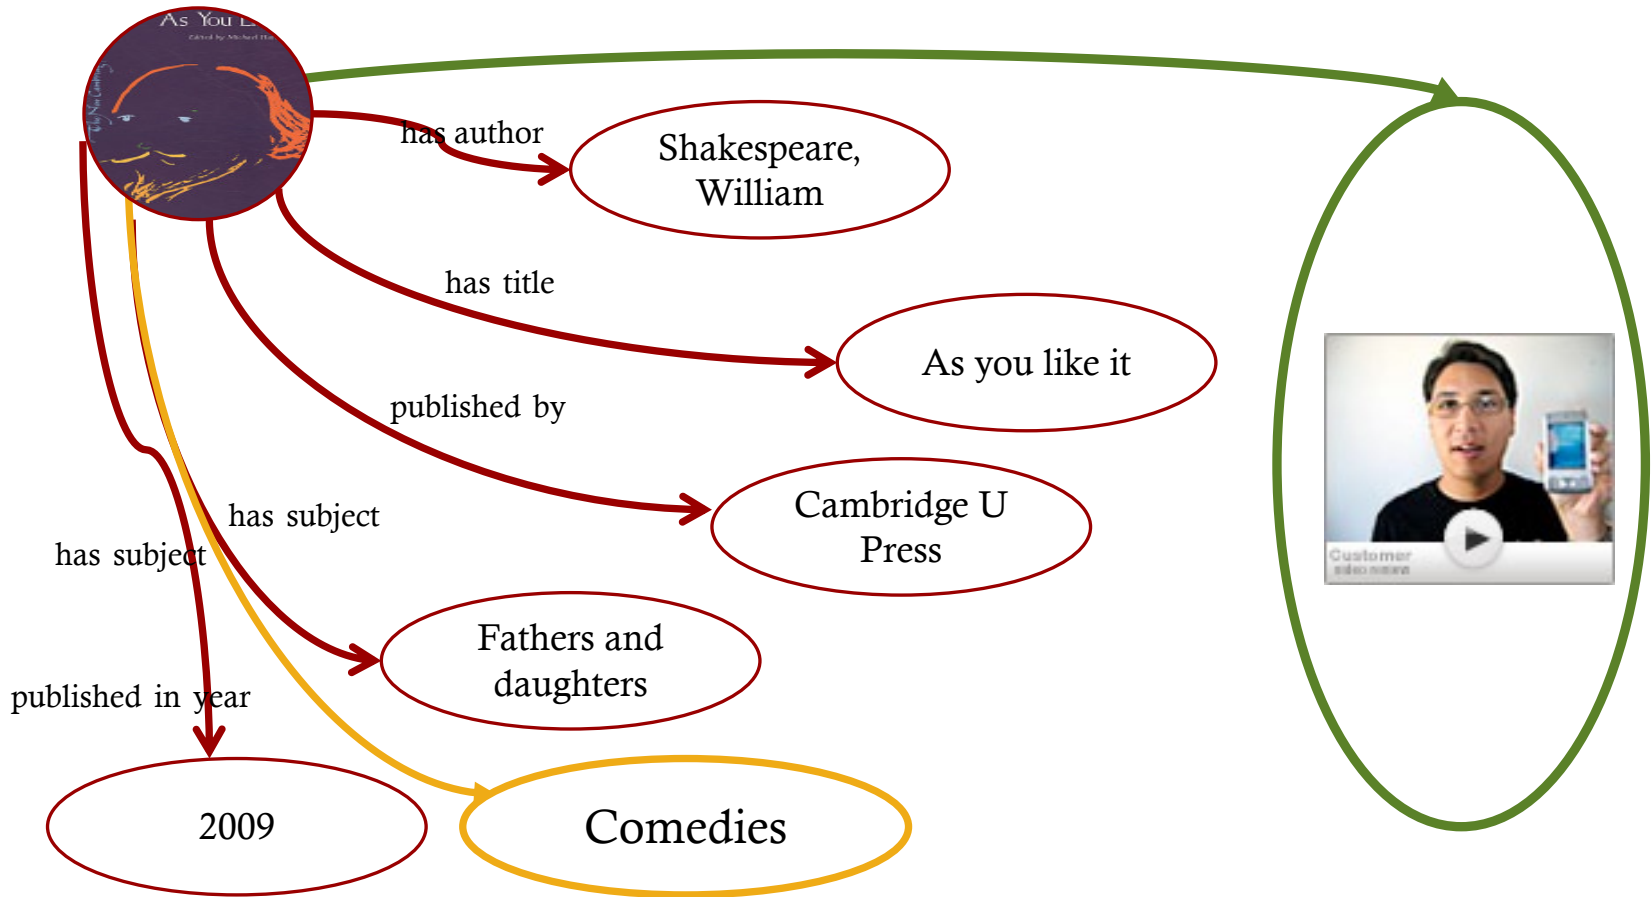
As You L
Edited by Michael Ha

has author

Shakespeare, William

has title

As you like it

published by

Cambridge U Press

has subject

has subject

Fathers and daughters

published in year

2009

Comedies

Customer
video review